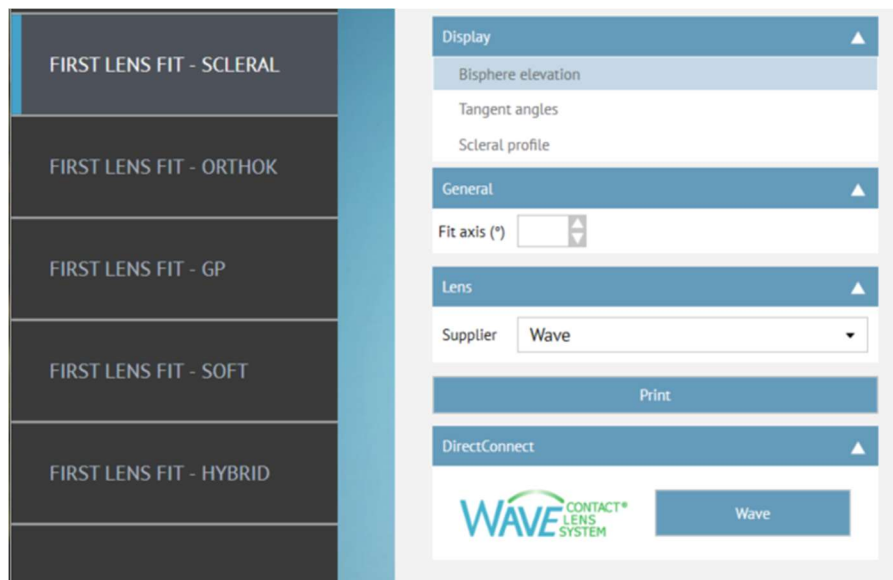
FIRST LENS FIT - SCLERAL

FIRST LENS FIT - ORTHOK

FIRST LENS FIT - GP

FIRST LENS FIT - SOFT

FIRST LENS FIT - HYBRID

Display

Bisphere elevation

Tangent angles

Scleral profile

General

Fit axis (°)

Lens

Supplier

Wave

Print

DirectConnect

WAVE CONTACT® LENS SYSTEM

Wave